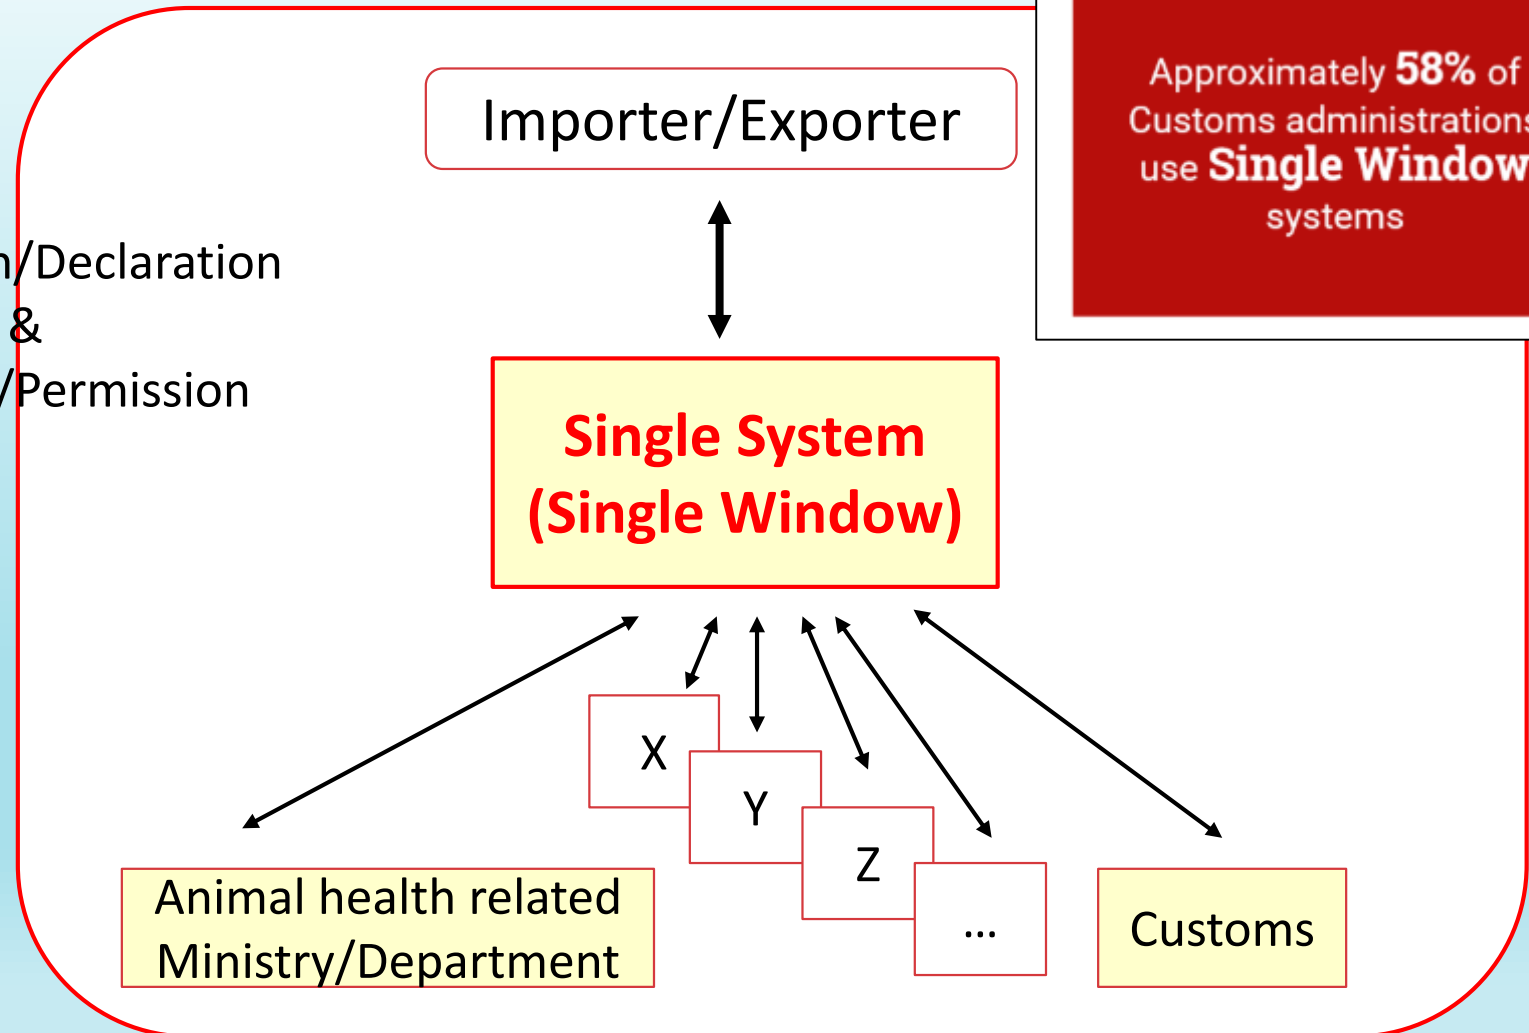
Importer/Exporter

n/Declaration
&
/Permission

Approximately 58% of Customs administration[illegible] use Single Window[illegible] systems

Single System
(Single Window)

X

Y

Z

...

Animal health related Ministry/Department

Customs